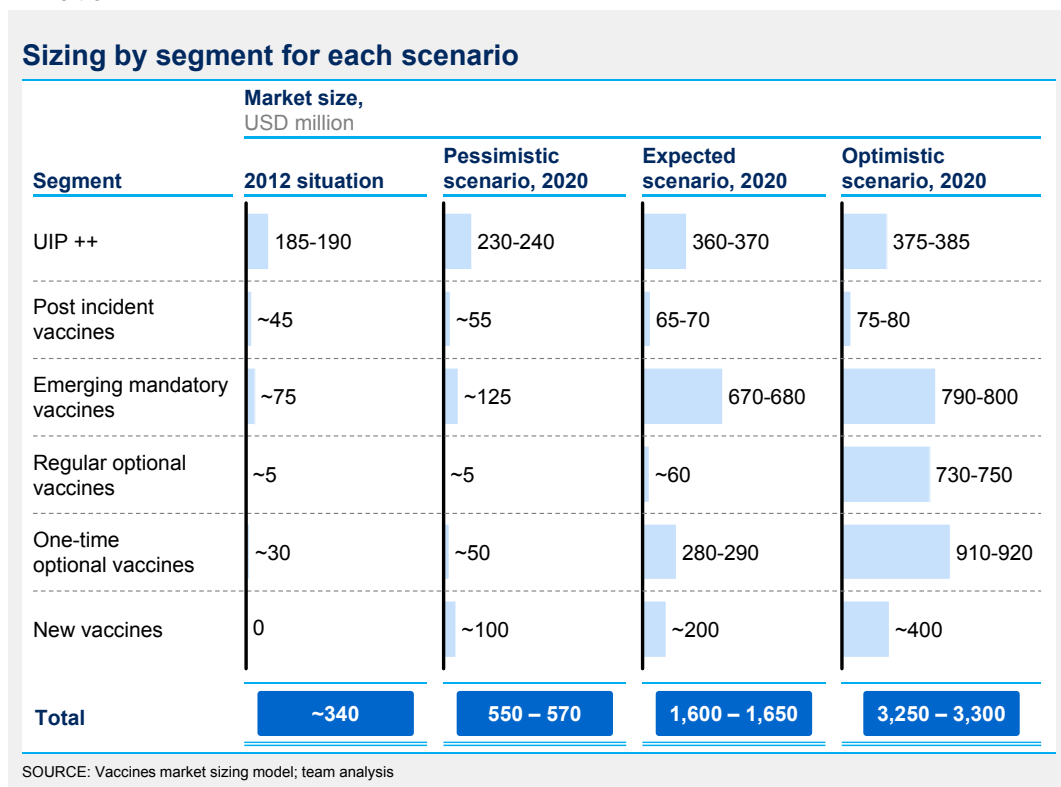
Sizing by segment for each scenario

Market size,
USD million

| Segment | 2012 situation | Pessimistic scenario, 2020 | Expected scenario, 2020 | Optimistic scenario, 2020 |
|---|---|---|---|---|
| UIP ++ | 185-190 | 230-240 | 360-370 | 375-385 |
| Post incident vaccines | ~45 | ~55 | 65-70 | 75-80 |
| Emerging mandatory vaccines | ~75 | ~125 | 670-680 | 790-800 |
| Regular optional vaccines | ~5 | ~5 | ~60 | 730-750 |
| One-time optional vaccines | ~30 | ~50 | 280-290 | 910-920 |
| New vaccines | 0 | ~100 | ~200 | ~400 |
| Total | ~340 | 550 – 570 | 1,600 – 1,650 | 3,250 – 3,300 |

SOURCE: Vaccines market sizing model; team analysis